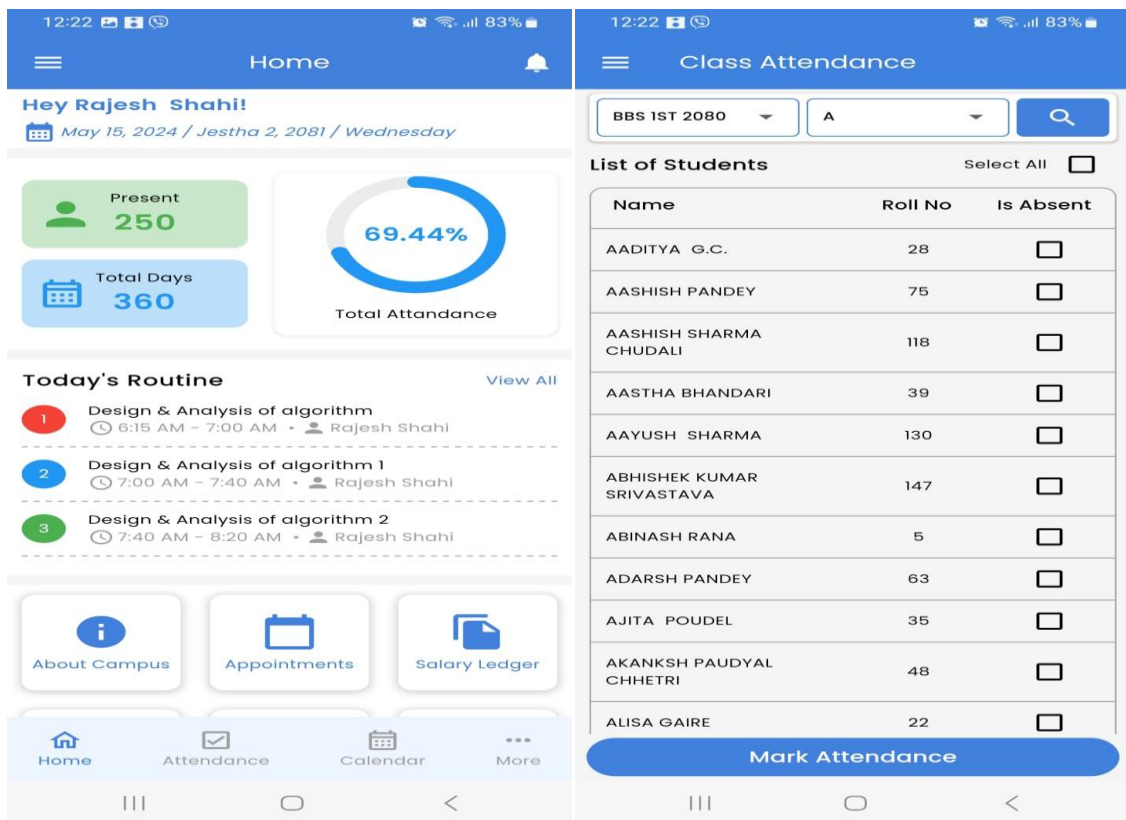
12:22 83%

Home

Hey Rajesh Shahi!

May 15, 2024 / Jestha 2, 2081 / Wednesday

Present
250

Total Days
360

69.44%

Total Attandance

Today's Routine

View All

1 Design & Analysis of algorithm
6:15 AM - 7:00 AM • Rajesh Shahi

2 Design & Analysis of algorithm 1
7:00 AM - 7:40 AM • Rajesh Shahi

3 Design & Analysis of algorithm 2
7:40 AM - 8:20 AM • Rajesh Shahi

About Campus

Appointments

Salary Ledger

Home

Attendance

Calendar

More

12:22 83%

Class Attendance

BBS 1ST 2080

A

List of Students

Select All

| Name | Roll No | Is Absent |
|---|---|---|
| AADITYA G.C. | 28 | |
| AASHISH PANDEY | 75 | |
| AASHISH SHARMA CHUDALI | 118 | |
| AASTHA BHANDARI | 39 | |
| AAYUSH SHARMA | 130 | |
| ABHISHEK KUMAR SRIVASTAVA | 147 | |
| ABINASH RANA | 5 | |
| ADARSH PANDEY | 63 | |
| AJITA POUDEL | 35 | |
| AKANKSH PAUDYAL CHHETRI | 48 | |
| ALISA GAIRE | 22 | |

Mark Attendance